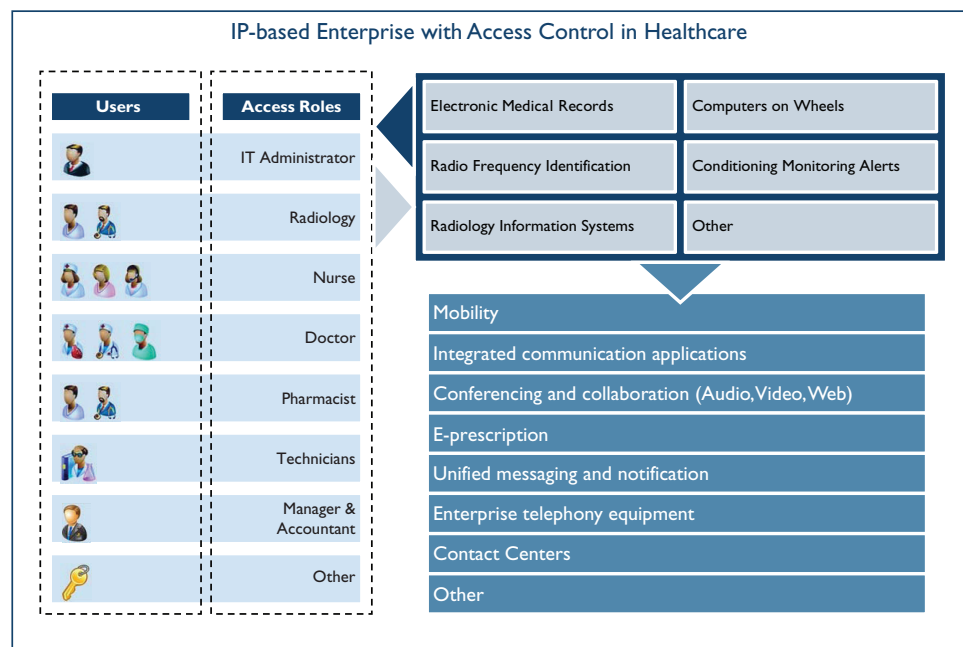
IP-based Enterprise with Access Control in Healthcare

Users

Access Roles

IT Administrator

Radiology

Nurse

Doctor

Pharmacist

Technicians

Manager & Accountant

Other

| Electronic Medical Records | Computers on Wheels |
|---|---|
| Radio Frequency Identification | Conditioning Monitoring Alerts |
| Radiology Information Systems | Other |

Mobility

Integrated communication applications

Conferencing and collaboration (Audio,Video,Web)

E-prescription

Unified messaging and notification

Enterprise telephony equipment

Contact Centers

Other